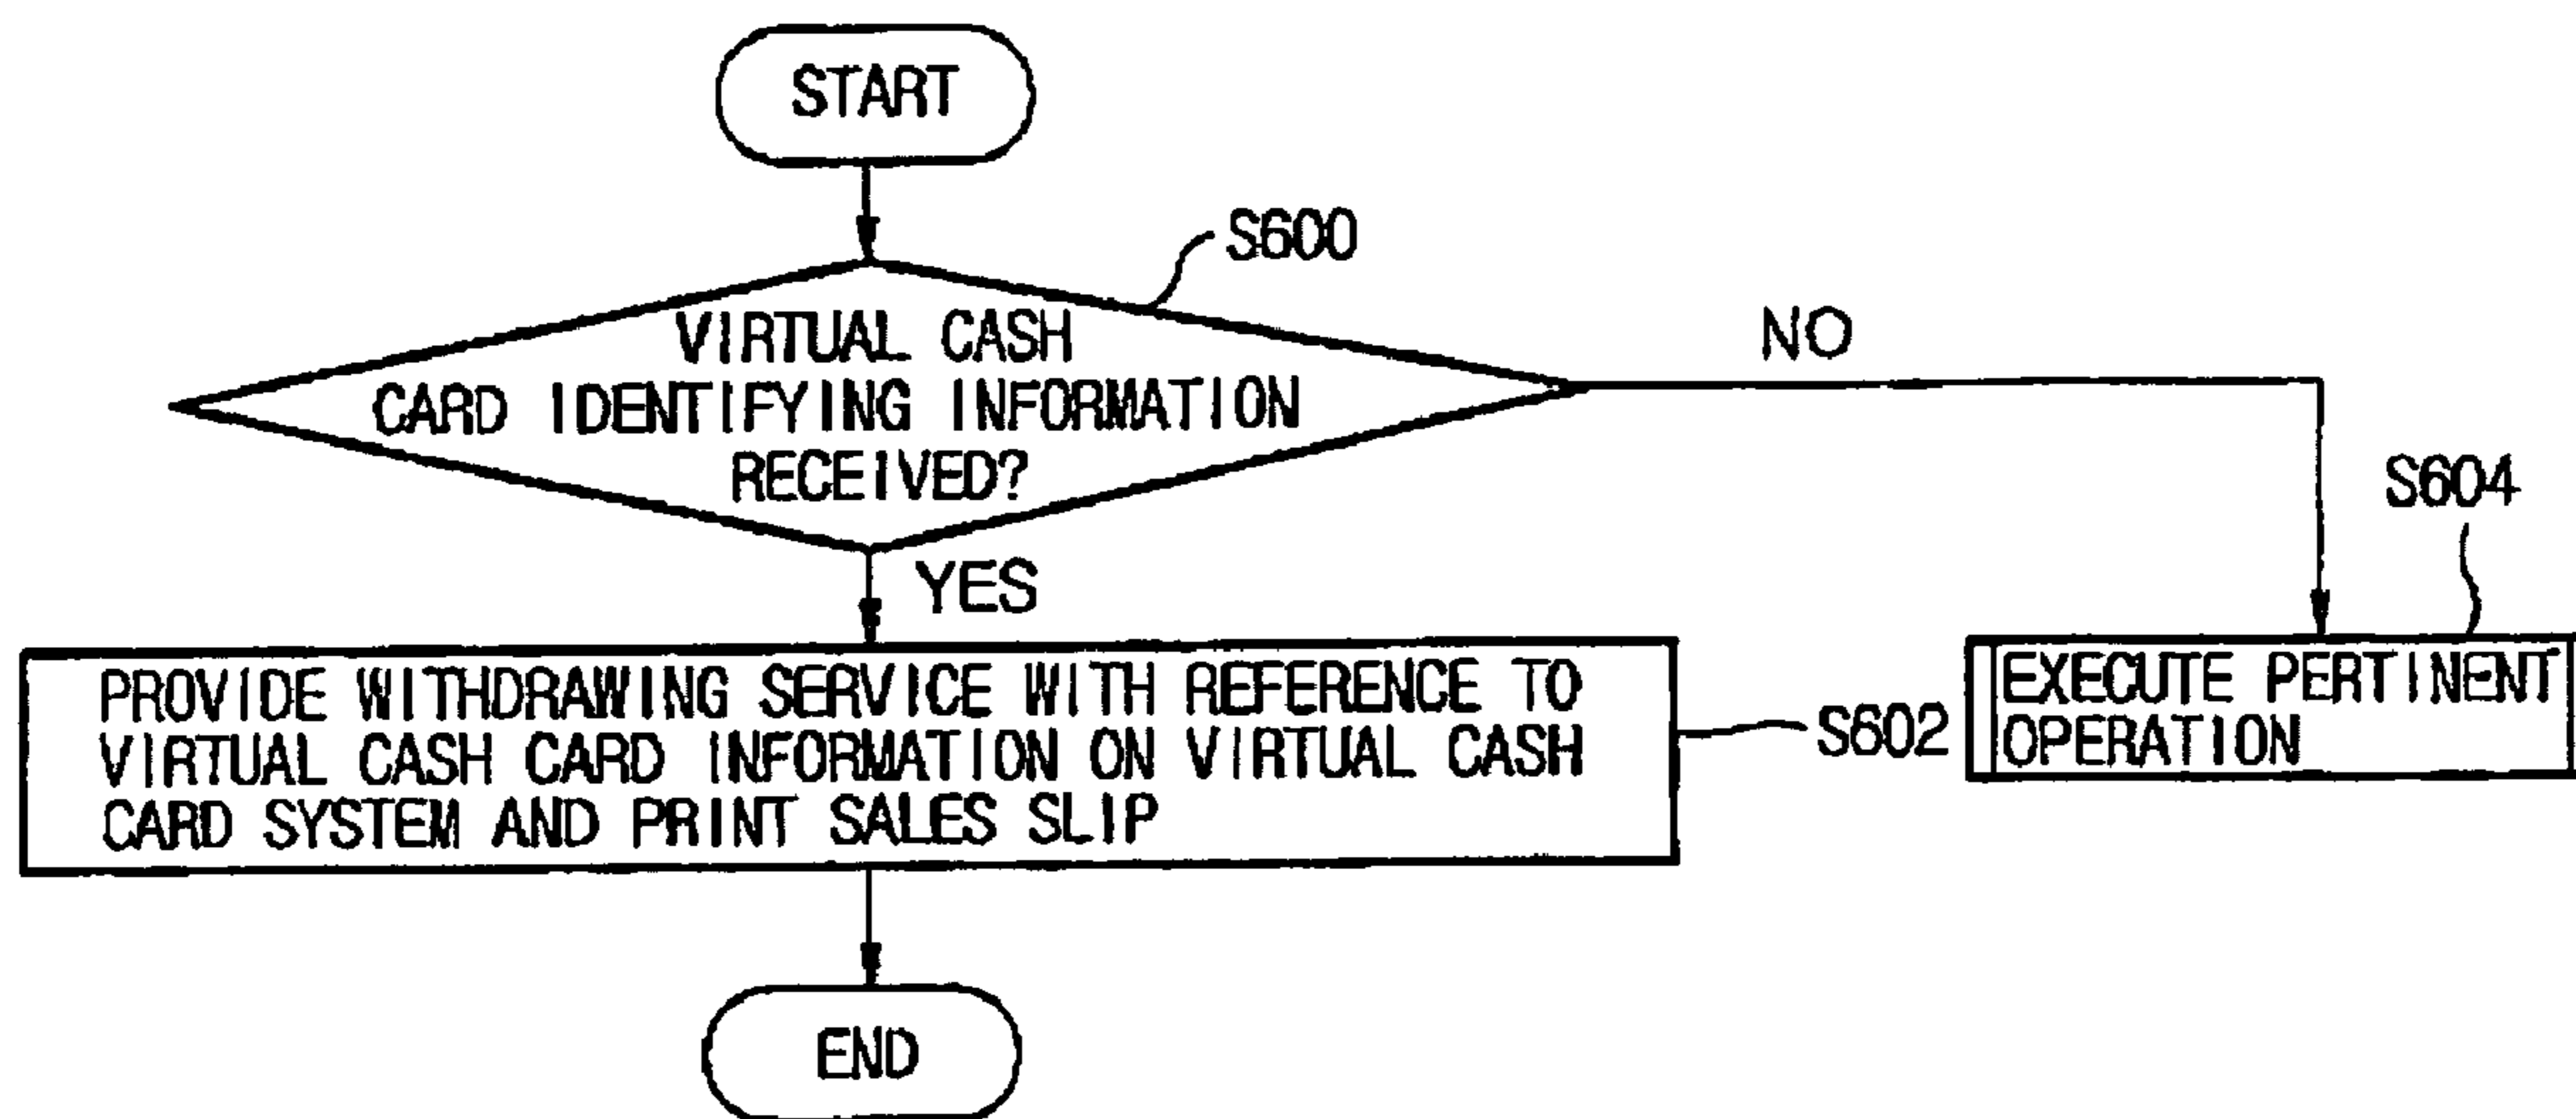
START

S600

VIRTUAL CASH CARD IDENTIFYING INFORMATION RECEIVED?

NO

YES

S604

PROVIDE WITHDRAWING SERVICE WITH REFERENCE TO VIRTUAL CASH CARD INFORMATION ON VIRTUAL CASH CARD SYSTEM AND PRINT SALES SLIP

S602

EXECUTE PERTINENT OPERATION

END